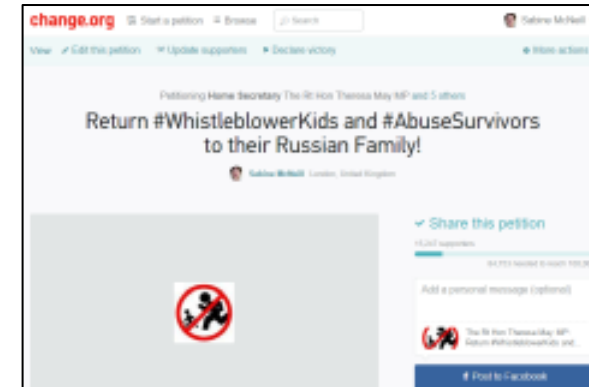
change.org Start a petition Browse Search Sabine McNeill

View Edit this petition Update supporters Declare victory More actions

Petitioning Home Secretary The Rt Hon Theresa May MP and 5 others

Return #WhistleblowerKids and #AbuseSurvivors to their Russian Family!

Sabine McNeill London, United Kingdom

Share this petition

15,247 supporters

84,753 needed to reach 100,0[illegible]

Add a personal message (optional)

The Rt Hon Theresa May MP: Return #WhistleblowerKids and...

Post to Facebook